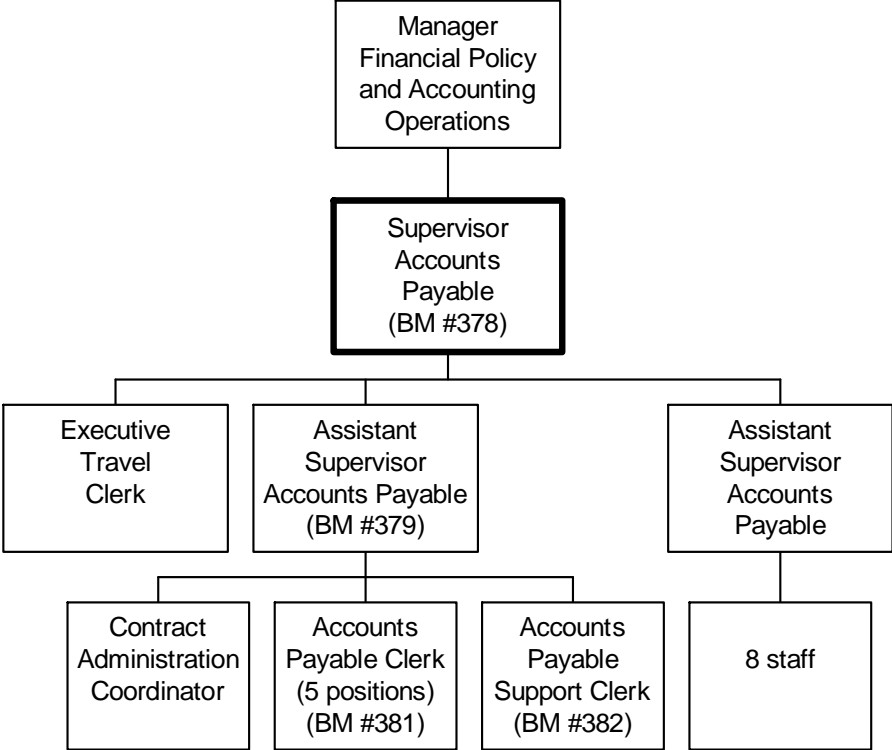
Manager Financial Policy and Accounting Operations

Supervisor Accounts Payable (BM #378)

Executive Travel Clerk

Assistant Supervisor Accounts Payable (BM #379)

Assistant Supervisor Accounts Payable

Contract Administration Coordinator

Accounts Payable Clerk (5 positions) (BM #381)

Accounts Payable Support Clerk (BM #382)

8 staff